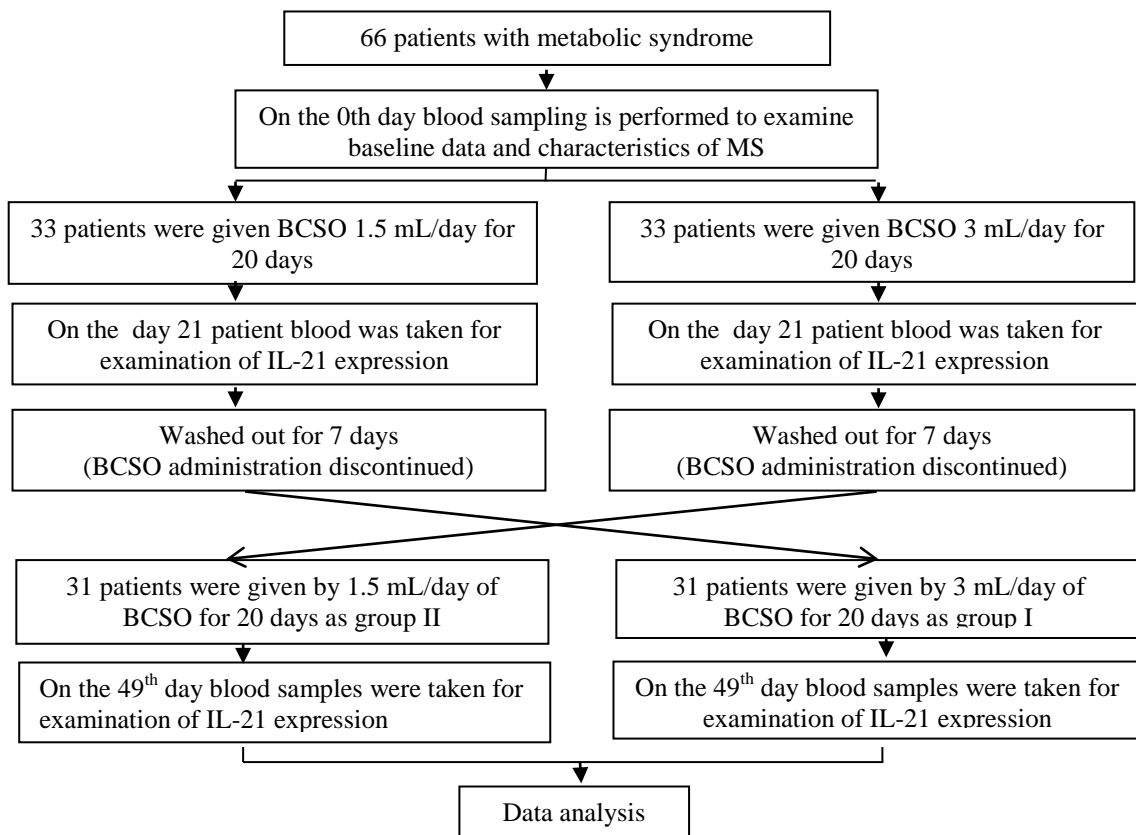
66 patients with metabolic syndrome

On the 0th day blood sampling is performed to examine baseline data and characteristics of MS

33 patients were given BCSO 1.5 mL/day for 20 days

On the day 21 patient blood was taken for examination of IL-21 expression

Washed out for 7 days (BCSO administration discontinued)

33 patients were given BCSO 3 mL/day for 20 days

On the day 21 patient blood was taken for examination of IL-21 expression

Washed out for 7 days (BCSO administration discontinued)

31 patients were given by 1.5 mL/day of BCSO for 20 days as group II

On the 49$^{th}$ day blood samples were taken for examination of IL-21 expression

31 patients were given by 3 mL/day of BCSO for 20 days as group I

On the 49$^{th}$ day blood samples were taken for examination of IL-21 expression

Data analysis